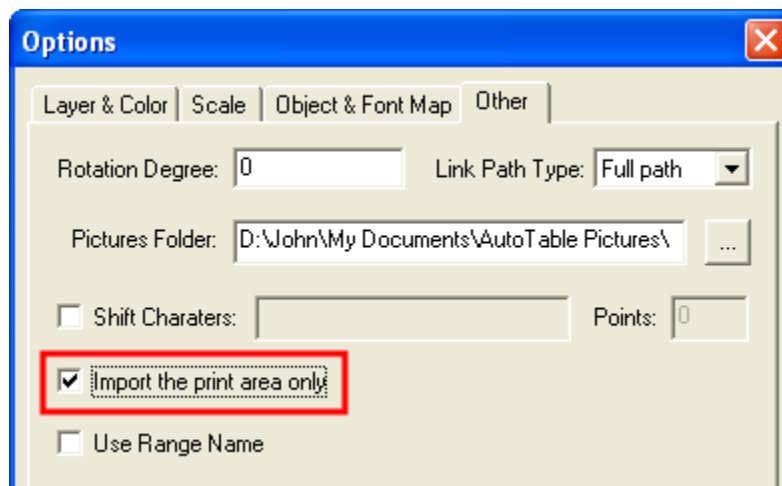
Options

Layer & Color | Scale | Object & Font Map | Other

Rotation Degree: 0

Link Path Type: Full path

Pictures Folder: D:\John\My Documents\AutoTable Pictures\

...

Shift Charaters:

Points: 0

Import the print area only

Use Range Name